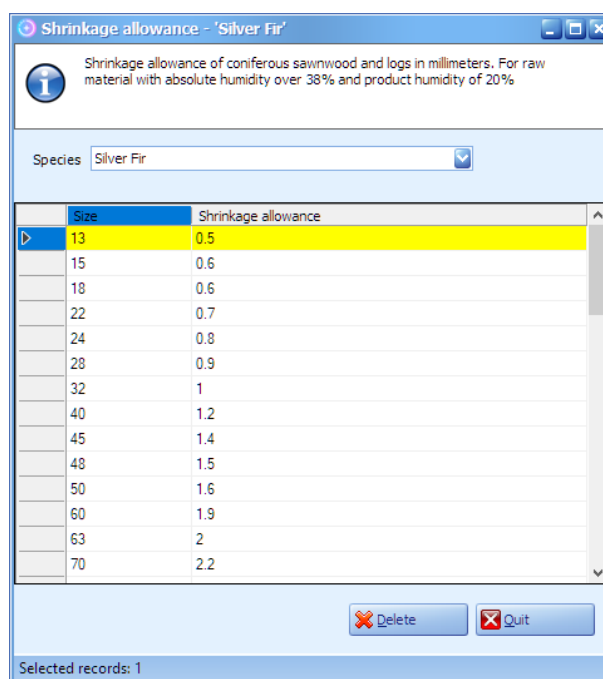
Shrinkage allowance - 'Silver Fir'

Shrinkage allowance of coniferous sawnwood and logs in millimeters. For raw material with absolute humidity over 38% and product humidity of 20%

Species Silver Fir

| Size | Shrinkage allowance |
|---|---|
| 13 | 0.5 |
| 15 | 0.6 |
| 18 | 0.6 |
| 22 | 0.7 |
| 24 | 0.8 |
| 28 | 0.9 |
| 32 | 1 |
| 40 | 1.2 |
| 45 | 1.4 |
| 48 | 1.5 |
| 50 | 1.6 |
| 60 | 1.9 |
| 63 | 2 |
| 70 | 2.2 |

Delete Quit

Selected records: 1